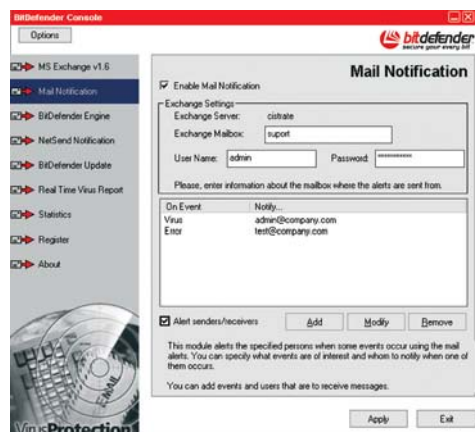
BitDefender Console

Options

bitdefender
secure your every bit

MS Exchange v1.6
Mail Notification
BitDefender Engine
NetSend Notification
BitDefender Update
Real Time Virus Report
Statistics
Register
About

VirusProtection

Mail Notification

Enable Mail Notification

Exchange Settings
Exchange Server: cistrate
Exchange Mailbox: suport
User Name: admin
Password: ***********

Please, enter information about the mailbox where the alerts are sent from.

| On Event | Notify... |
|---|---|
| Virus | admin@company.com |
| Error | test@company.com |

Alert senders/receivers

Add
Modify
Remove

This module alerts the specified persons when some events occur using the mail alerts. You can specify what events are of interest and whom to notify when one of them occurs.

You can add events and users that are to receive messages.

Apply
Exit